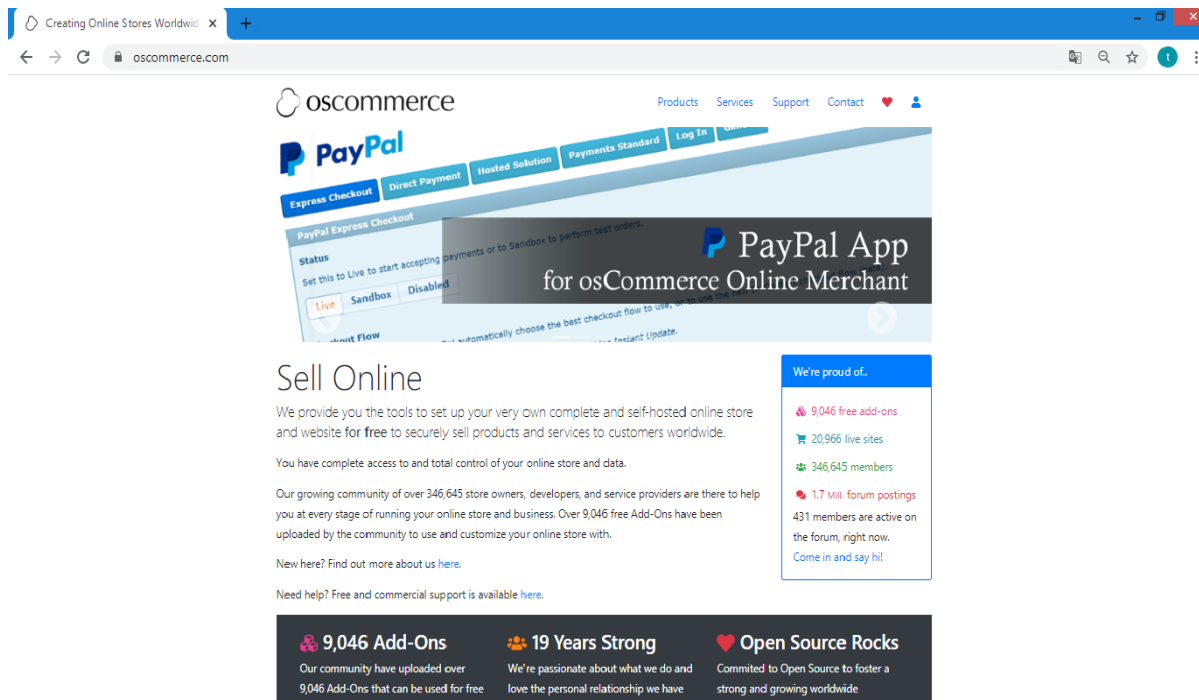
Creating Online Stores Worldwid ×

+

oscommerce.com

t

oscommerce

Products Services Support Contact

PayPal

Express Checkout Direct Payment Hosted Solution Payments Standard Log In

PayPal Express Checkout

Status

Set this to Live to start accepting payments or to Sandbox to perform test orders.

Live Sandbox Disabled

Checkout Flow

PayPal App
for osCommerce Online Merchant

Sell Online

We provide you the tools to set up your very own complete and self-hosted online store and website for free to securely sell products and services to customers worldwide.

You have complete access to and total control of your online store and data.

Our growing community of over 346,645 store owners, developers, and service providers are there to help you at every stage of running your online store and business. Over 9,046 free Add-Ons have been uploaded by the community to use and customize your online store with.

New here? Find out more about us here.

Need help? Free and commercial support is available here.

We're proud of..

9,046 free add-ons

20,966 live sites

346,645 members

1.7 Mill. forum postings

431 members are active on the forum, right now.

Come in and say hi!

9,046 Add-Ons

Our community has uploaded over 9,046 Add-Ons that can be used for free

19 Years Strong

We're passionate about what we do and love the personal relationship we have

Open Source Rocks

Commited to Open Source to foster a strong and growing worldwide